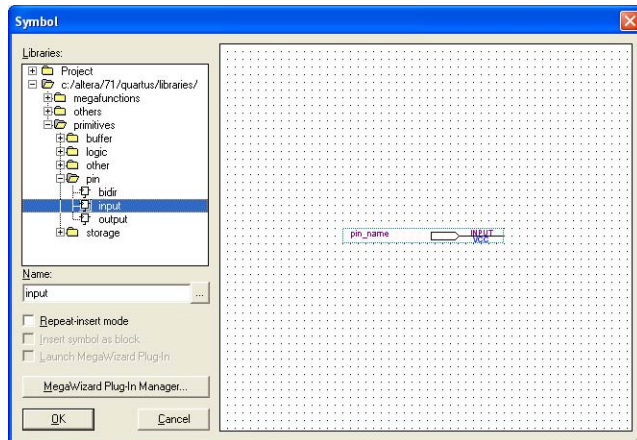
Symbol

Libraries:

Project
c:/altera/71/quartus/libraries/
megafunctions
others
primitives
buffer
logic
other
pin
bidir
input
output
storage

Name:
input
...

Repeat-insert mode
Insert symbol as block
Launch MegaWizard Plug-In

MegaWizard Plug-In Manager...

OK
Cancel

pin_name
INPUT
VCC